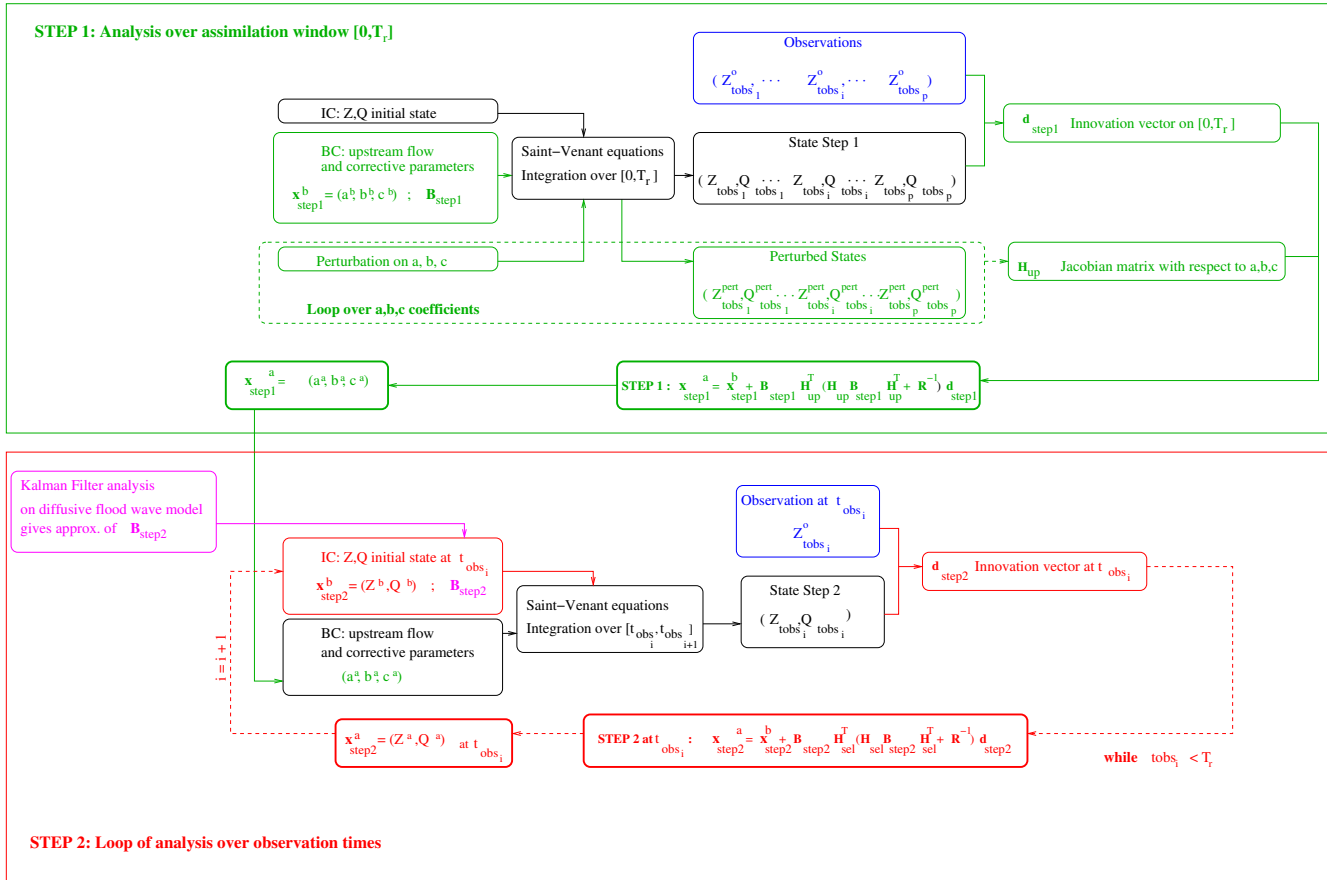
STEP 1: Analysis over assimilation window $[0,T_r]$

Observations
$(Z^o_{tobs_1}, \cdots Z^o_{tobs_i}, \cdots Z^o_{tobs_p})$

IC: Z,Q initial state

BC: upstream flow and corrective parameters
$\mathbf{x}^b_{step1} = (a^b, b^b, c^b)$ ; $\mathbf{B}_{step1}$

Saint−Venant equations
Integration over $[0,T_r]$

State Step 1
$(Z_{tobs_1}, Q_{tobs_1} \cdots Z_{tobs_i}, Q_{tobs_i} \cdots Z_{tobs_p}, Q_{tobs_p})$

$\mathbf{d}_{step1}$ Innovation vector on $[0,T_r]$

Perturbation on a, b, c

Perturbed States
$(Z^{pert}_{tobs_1}, Q^{pert}_{tobs_1} \cdots Z^{pert}_{tobs_i}, Q^{pert}_{tobs_i} \cdots Z^{pert}_{tobs_p}, Q^{pert}_{tobs_p})$

Loop over a,b,c coefficients

$\mathbf{H}_{up}$ Jacobian matrix with respect to a,b,c

$\mathbf{x}^a_{step1} = (a^a, b^a, c^a)$

STEP 1 : $\mathbf{x}^a_{step1} = \mathbf{x}^b_{step1} + \mathbf{B}_{step1} \mathbf{H}^T_{up} (\mathbf{H}_{up} \mathbf{B}_{step1} \mathbf{H}^T_{up} + \mathbf{R}^{-1}) \mathbf{d}_{step1}$

Kalman Filter analysis on diffusive flood wave model gives approx. of $\mathbf{B}_{step2}$

Observation at $t_{obs_i}$
$Z^o_{tobs_i}$

IC: Z,Q initial state at $t_{obs_i}$
$\mathbf{x}^b_{step2} = (Z^b, Q^b)$ ; $\mathbf{B}_{step2}$

Saint−Venant equations
Integration over $[t_{obs_i}, t_{obs_{i+1}}]$

State Step 2
$(Z_{tobs_i}, Q_{tobs_i})$

$\mathbf{d}_{step2}$ Innovation vector at $t_{obs_i}$

BC: upstream flow and corrective parameters
$(a^a, b^a, c^a)$

i = i + 1

$\mathbf{x}^a_{step2} = (Z^a, Q^a)$ at $t_{obs_i}$

STEP 2 at $t_{obs_i}$ : $\mathbf{x}^a_{step2} = \mathbf{x}^b_{step2} + \mathbf{B}_{step2} \mathbf{H}^T_{sel} (\mathbf{H}_{sel} \mathbf{B}_{step2} \mathbf{H}^T_{sel} + \mathbf{R}^{-1}) \mathbf{d}_{step2}$

while $tobs_i < T_r$

STEP 2: Loop of analysis over observation times